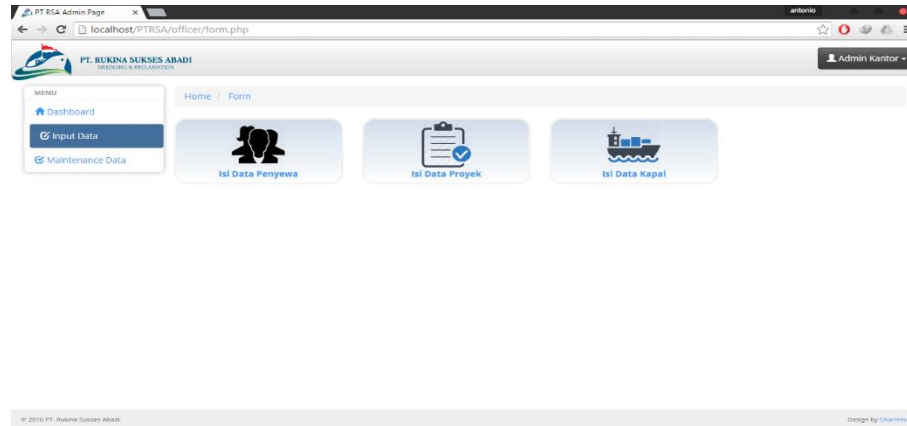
PT RSA Admin Page ×

antonio

localhost/PTRSA/officer/form.php

PT. RUKINA SUKSES ABADI
DREDGING & RECLAMATION

Admin Kantor

MENU

Dashboard

Input Data

Maintenance Data

Home / Form

Isi Data Penyewa

Isi Data Proyek

Isi Data Kapal

© 2016 PT. Rukina Sukses Abadi.

Design by Charism